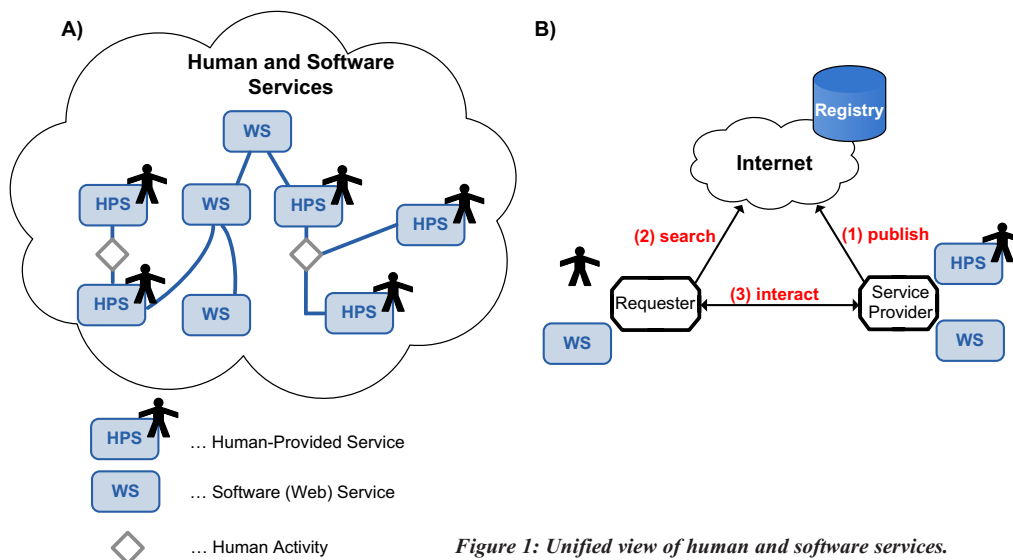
A)

Human and Software Services

WS

HPS

WS

HPS

HPS

HPS

WS

HPS

B)

Registry

Internet

(2) search

(1) publish

HPS

(3) interact

Requester

Service Provider

WS

WS

HPS … Human-Provided Service

WS … Software (Web) Service

… Human Activity

Figure 1: Unified view of human and software services.